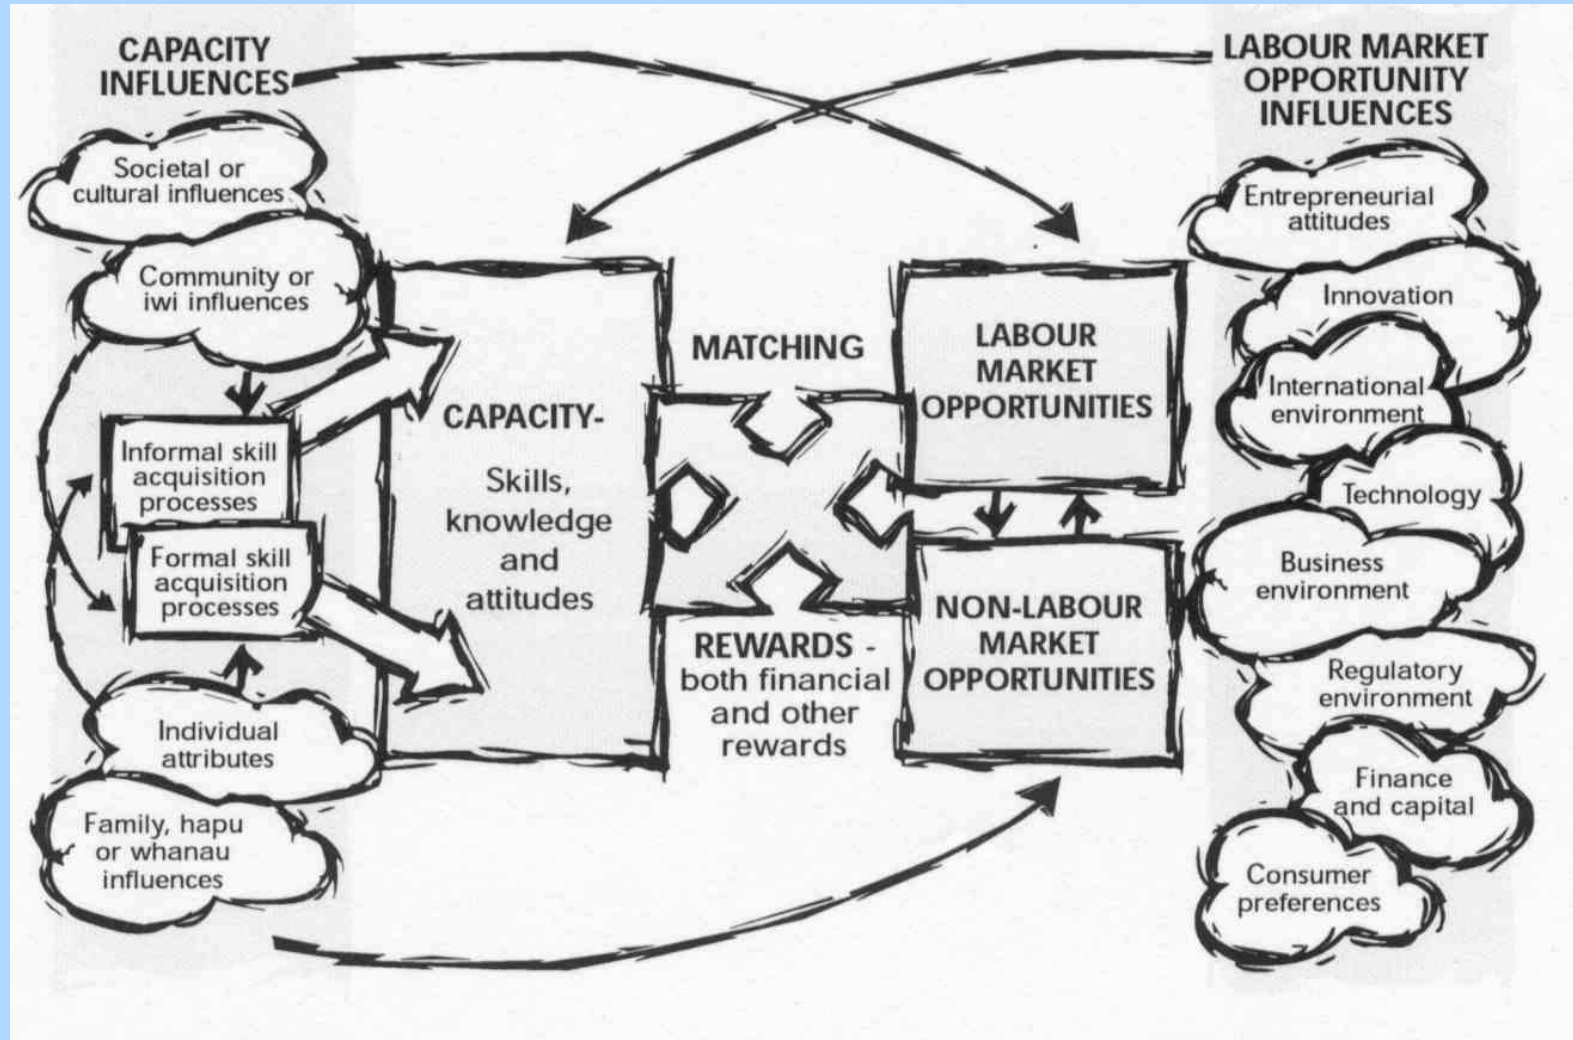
CAPACITY INFLUENCES

LABOUR MARKET OPPORTUNITY INFLUENCES

Societal or cultural influences

Community or iwi influences

Informal skill acquisition processes

Formal skill acquisition processes

Individual attributes

Family, hapu or whanau influences

CAPACITY-

Skills, knowledge and attitudes

MATCHING

REWARDS - both financial and other rewards

LABOUR MARKET OPPORTUNITIES

NON-LABOUR MARKET OPPORTUNITIES

Entrepreneurial attitudes

Innovation

International environment

Technology

Business environment

Regulatory environment

Finance and capital

Consumer preferences